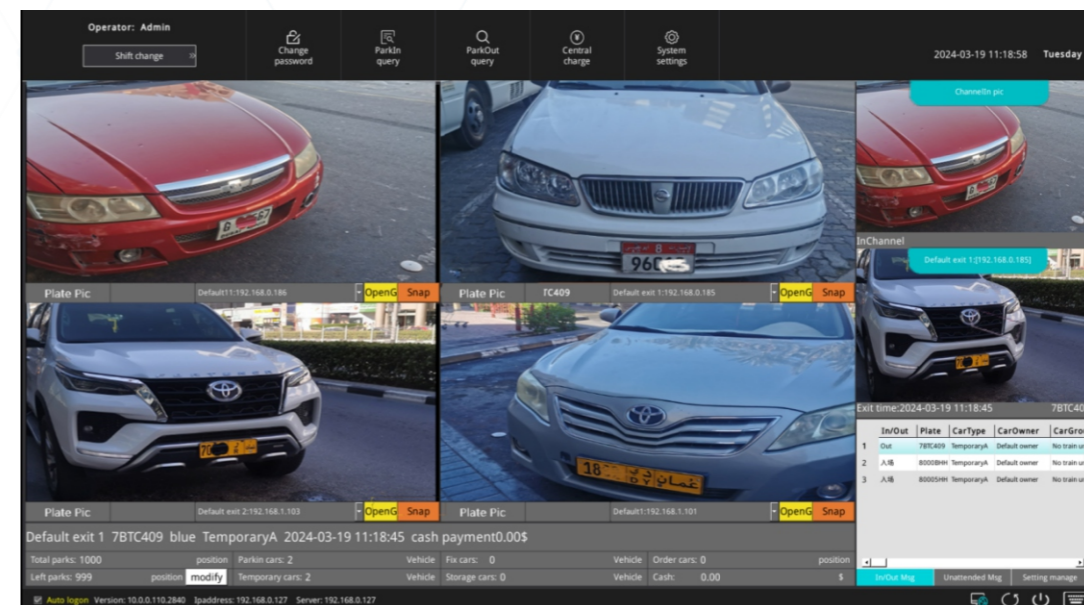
Operator: Admin

Shift change

Change password

ParkIn query

ParkOut query

Central charge

System settings

2024-03-19 11:18:58 Tuesday

ChannelIn pic

InChannel

Default exit 1:[192.168.0.185]

Plate Pic

Default11:192.168.0.186

OpenG Snap

Plate Pic

ГС409

Default exit 1:192.168.0.185

OpenG Snap

Exit time:2024-03-19 11:18:45

7BTC40

| | In/Out | Plate | CarType | CarOwner | CarGro |
|---|---|---|---|---|---|
| 1 | Out | 7BTC409 | TemporaryA | Default owner | No train u |
| 2 | 入场 | 80008HH | TemporaryA | Default owner | No train u |
| 3 | 入场 | 80005HH | TemporaryA | Default owner | No train u |

Plate Pic

Default exit 2:192.168.1.103

OpenG Snap

Plate Pic

Default1:192.168.1.101

OpenG Snap

Default exit 1 7BTC409 blue TemporaryA 2024-03-19 11:18:45 cash payment0.00$

Total parks: 1000 position

Parkin cars: 2 Vehicle

Fix cars: 0 Vehicle

Order cars: 0 position

Left parks: 999 position modify

Temporary cars: 2 Vehicle

Storage cars: 0 Vehicle

Cash: 0.00 $

In/Out Msg

Unattended Msg

Setting manage

Auto logon Version: 10.0.0.110.2840 Ipaddress: 192.168.0.127 Server: 192.168.0.127